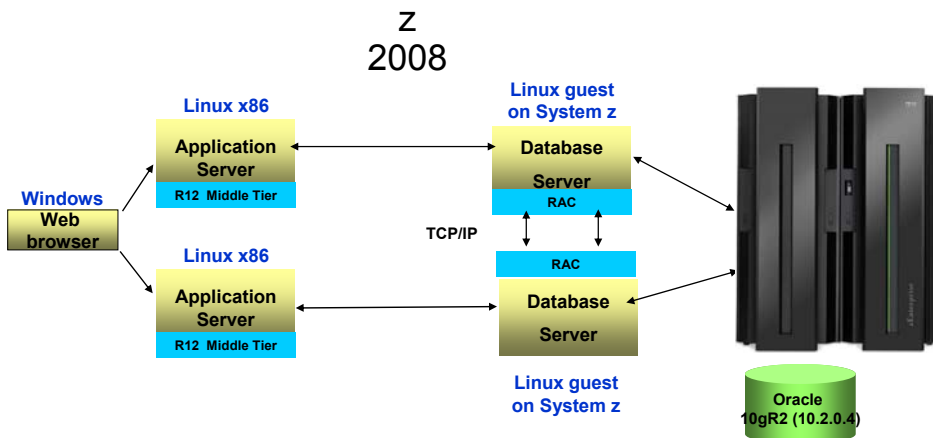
z
2008

Windows
Web browser

Linux x86
Application Server
R12 Middle Tier

Linux x86
Application Server
R12 Middle Tier

Linux guest on System z
Database Server
RAC

TCP/IP

RAC
Database Server
Linux guest on System z

Oracle
10gR2 (10.2.0.4)